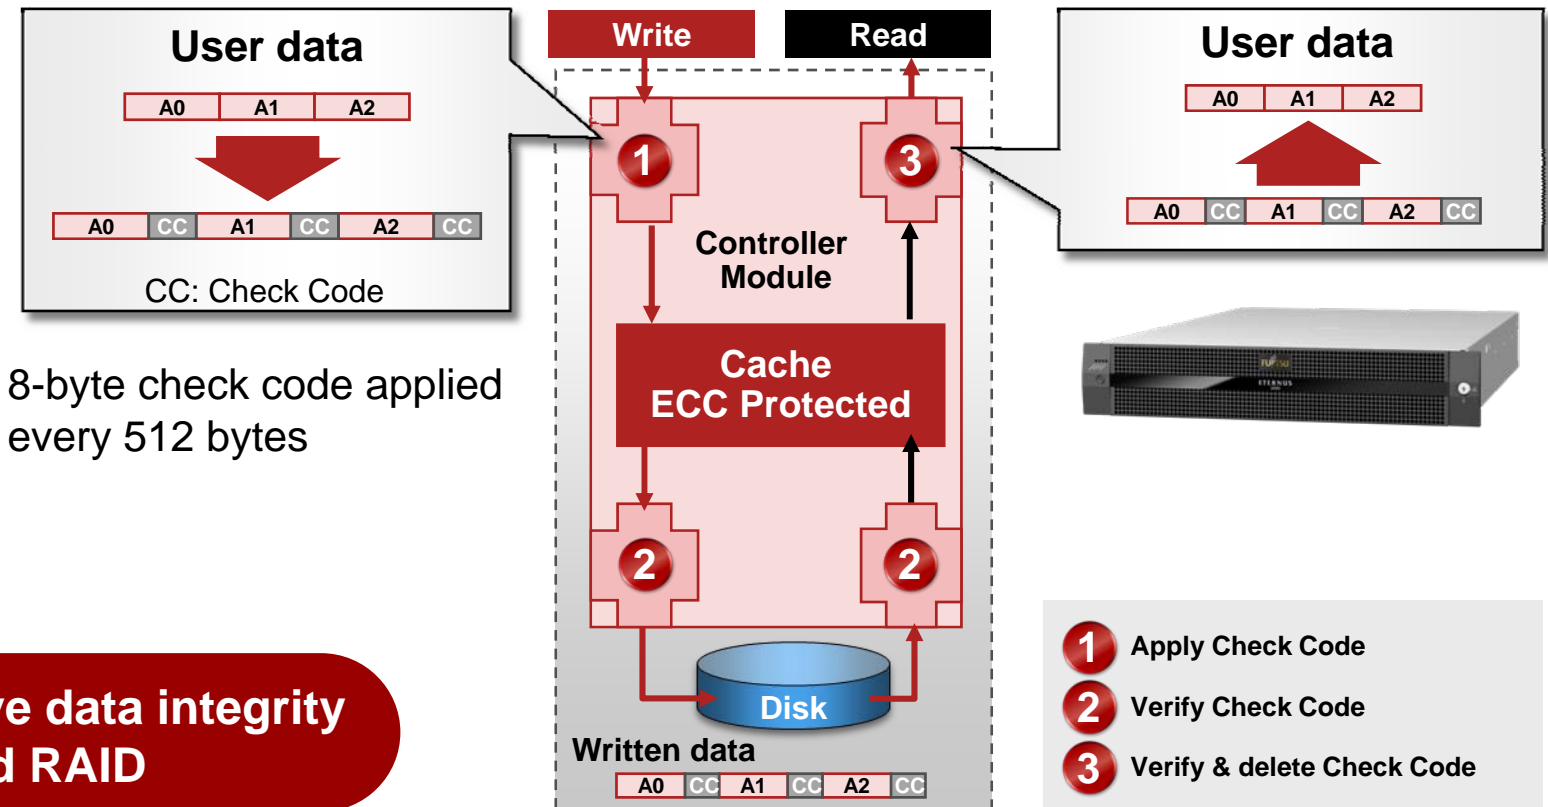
User data

| A0 | A1 | A2 |
|---|---|---|

| A0 | CC | A1 | CC | A2 | CC |
|---|---|---|---|---|---|

CC: Check Code

8-byte check code applied every 512 bytes

ve data integrity
d RAID

Write

Read

1

3

Controller Module

Cache
ECC Protected

2

2

Disk

Written data

| A0 | CC | A1 | CC | A2 | CC |
|---|---|---|---|---|---|

User data

| A0 | A1 | A2 |
|---|---|---|

| A0 | CC | A1 | CC | A2 | CC |
|---|---|---|---|---|---|

FUJITSU
ETERNUS

1 Apply Check Code
2 Verify Check Code
3 Verify & delete Check Code